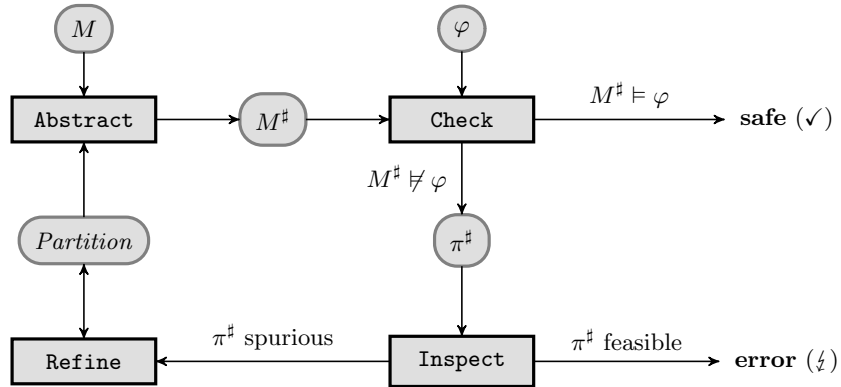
$M$

Abstract

$M^\sharp$

$\varphi$

Check

$M^\sharp \models \varphi$

safe (✓)

$M^\sharp \not\models \varphi$

$\pi^\sharp$

*Partition*

Refine

$\pi^\sharp$ spurious

Inspect

$\pi^\sharp$ feasible

error ($\lightning$)